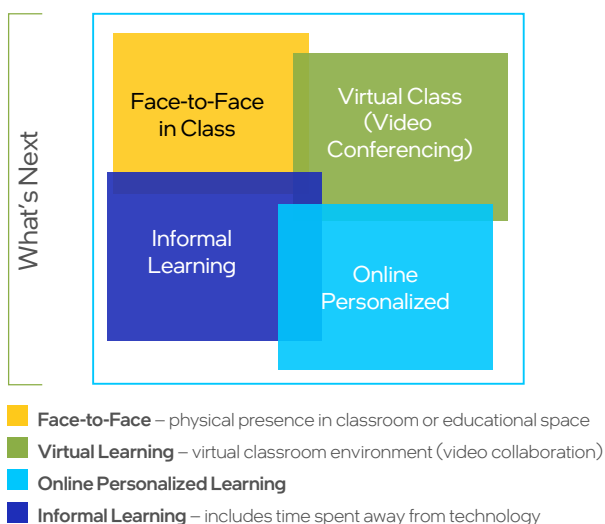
What's Next

Face-to-Face in Class

Virtual Class (Video Conferencing)

Informal Learning

Online Personalized

**Face-to-Face** – physical presence in classroom or educational space

**Virtual Learning** – virtual classroom environment (video collaboration)

**Online Personalized Learning**

**Informal Learning** – includes time spent away from technology